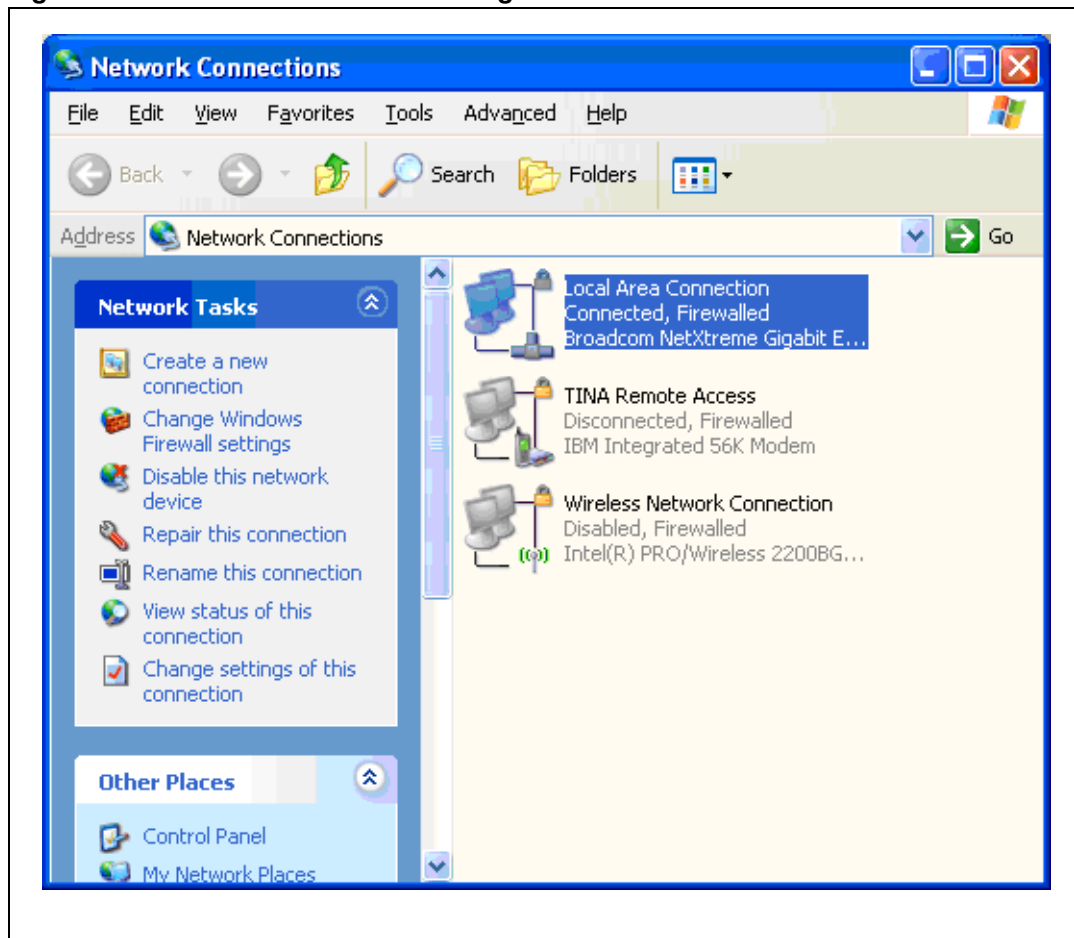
Network Connections

File Edit View Favorites Tools Advanced Help

Back Search Folders

Address Network Connections Go

Network Tasks

Create a new connection

Change Windows Firewall settings

Disable this network device

Repair this connection

Rename this connection

View status of this connection

Change settings of this connection

Other Places

Control Panel

My Network Places

Local Area Connection
Connected, Firewalled
Broadcom NetXtreme Gigabit E...

TINA Remote Access
Disconnected, Firewalled
IBM Integrated 56K Modem

Wireless Network Connection
Disabled, Firewalled
Intel(R) PRO/Wireless 2200BG...